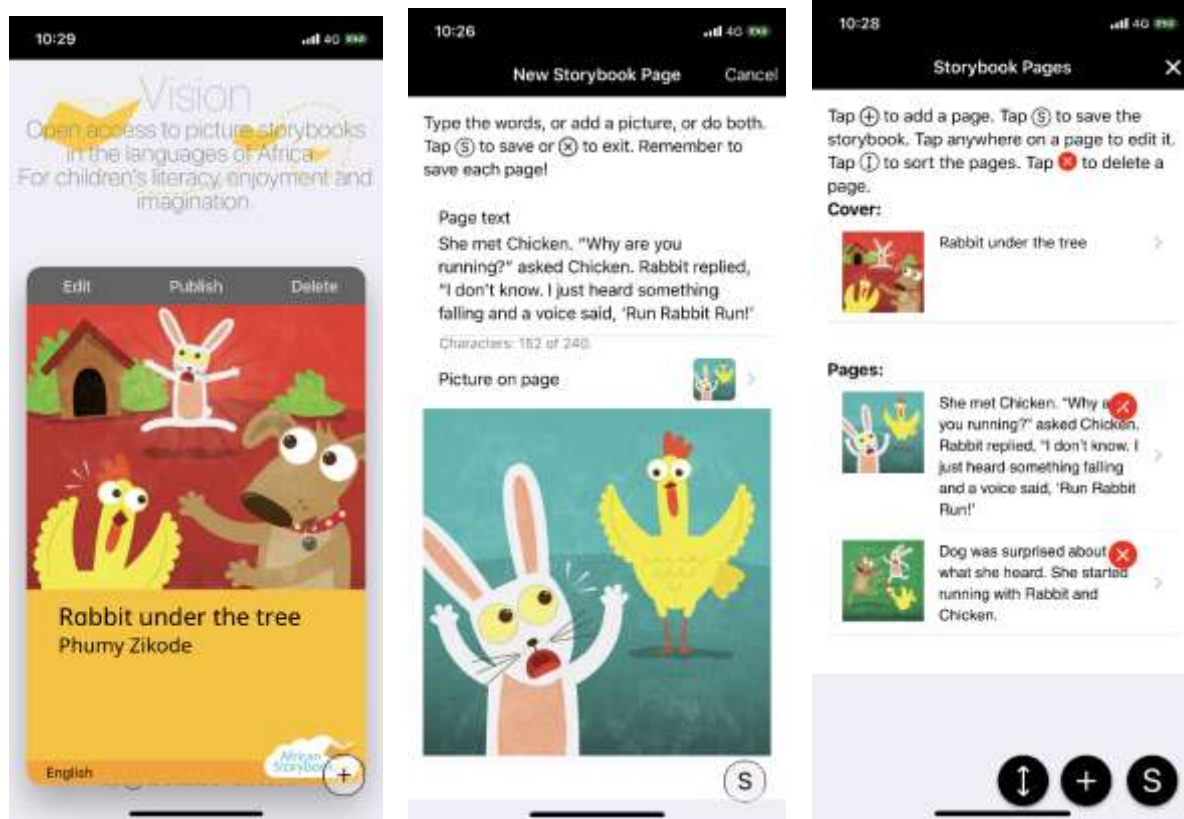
10:29

4G

Vision
Open access to picture storybooks in the languages of Africa
For children's literacy, enjoyment and imagination.

Edit Publish Delete

Rabbit under the tree
Phumy Zikode

English

African Storybook

+

10:26

4G

New Storybook Page Cancel

Type the words, or add a picture, or do both. Tap Ⓢ to save or ⊗ to exit. Remember to save each page!

Page text
She met Chicken. "Why are you running?" asked Chicken. Rabbit replied, "I don't know. I just heard something falling and a voice said, 'Run Rabbit Run!'

Characters: 152 of 240.

Picture on page

S

10:28

4G

Storybook Pages ✕

Tap ⊕ to add a page. Tap Ⓢ to save the storybook. Tap anywhere on a page to edit it. Tap ⓘ to sort the pages. Tap ⊗ to delete a page.

Cover:

Rabbit under the tree

Pages:

She met Chicken. "Why are you running?" asked Chicken. Rabbit replied, "I don't know. I just heard something falling and a voice said, 'Run Rabbit Run!'

Dog was surprised about what she heard. She started running with Rabbit and Chicken.

+ S